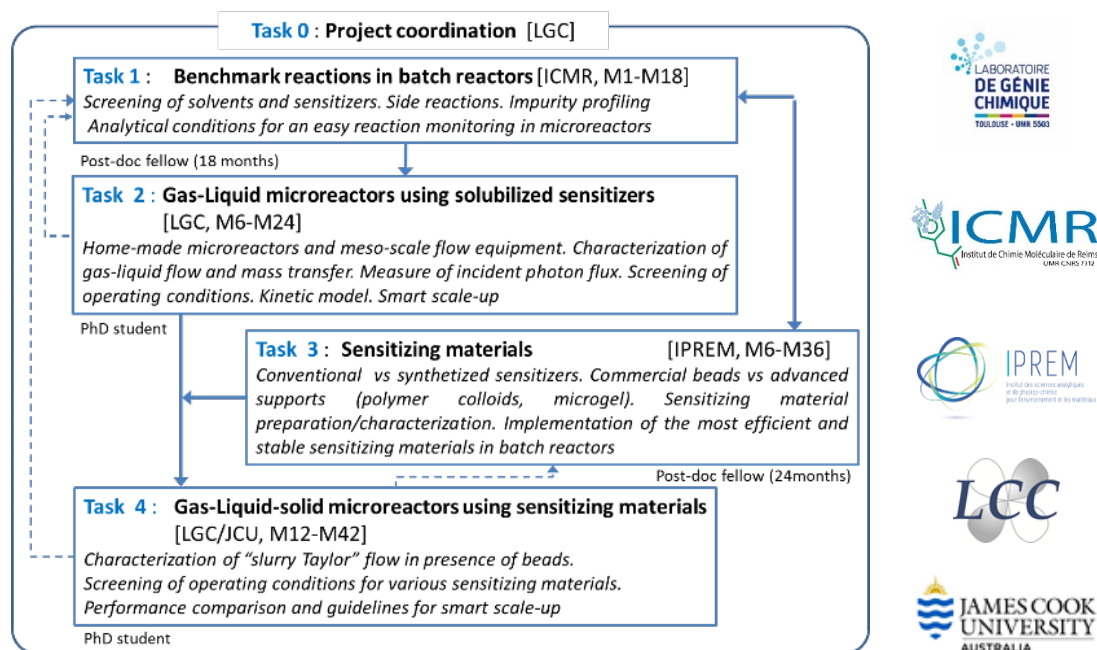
Task 0 : Project coordination [LGC]

Task 1 : Benchmark reactions in batch reactors [ICMR, M1-M18]
Screening of solvents and sensitizers. Side reactions. Impurity profiling
Analytical conditions for an easy reaction monitoring in microreactors

Post-doc fellow (18 months)

Task 2 : Gas-Liquid microreactors using solubilized sensitizers [LGC, M6-M24]
Home-made microreactors and meso-scale flow equipment. Characterization of gas-liquid flow and mass transfer. Measure of incident photon flux. Screening of operating conditions. Kinetic model. Smart scale-up

PhD student

Task 3 : Sensitizing materials [IPREM, M6-M36]
Conventional vs synthetized sensitizers. Commercial beads vs advanced supports (polymer colloids, microgel). Sensitizing material preparation/characterization. Implementation of the most efficient and stable sensitizing materials in batch reactors

Post-doc fellow (24months)

Task 4 : Gas-Liquid-solid microreactors using sensitizing materials [LGC/JCU, M12-M42]
Characterization of "slurry Taylor" flow in presence of beads.
Screening of operating conditions for various sensitizing materials.
Performance comparison and guidelines for smart scale-up

PhD student

LABORATOIRE DE GÉNIE CHIMIQUE
TOULOUSE • UMR 5503

ICMR
Institut de Chimie Moléculaire de Reims
UMR CNRS 7312

IPREM
Institut des sciences analytiques et de physico-chimie pour l'environnement et les matériaux

LCC

JAMES COOK UNIVERSITY
AUSTRALIA